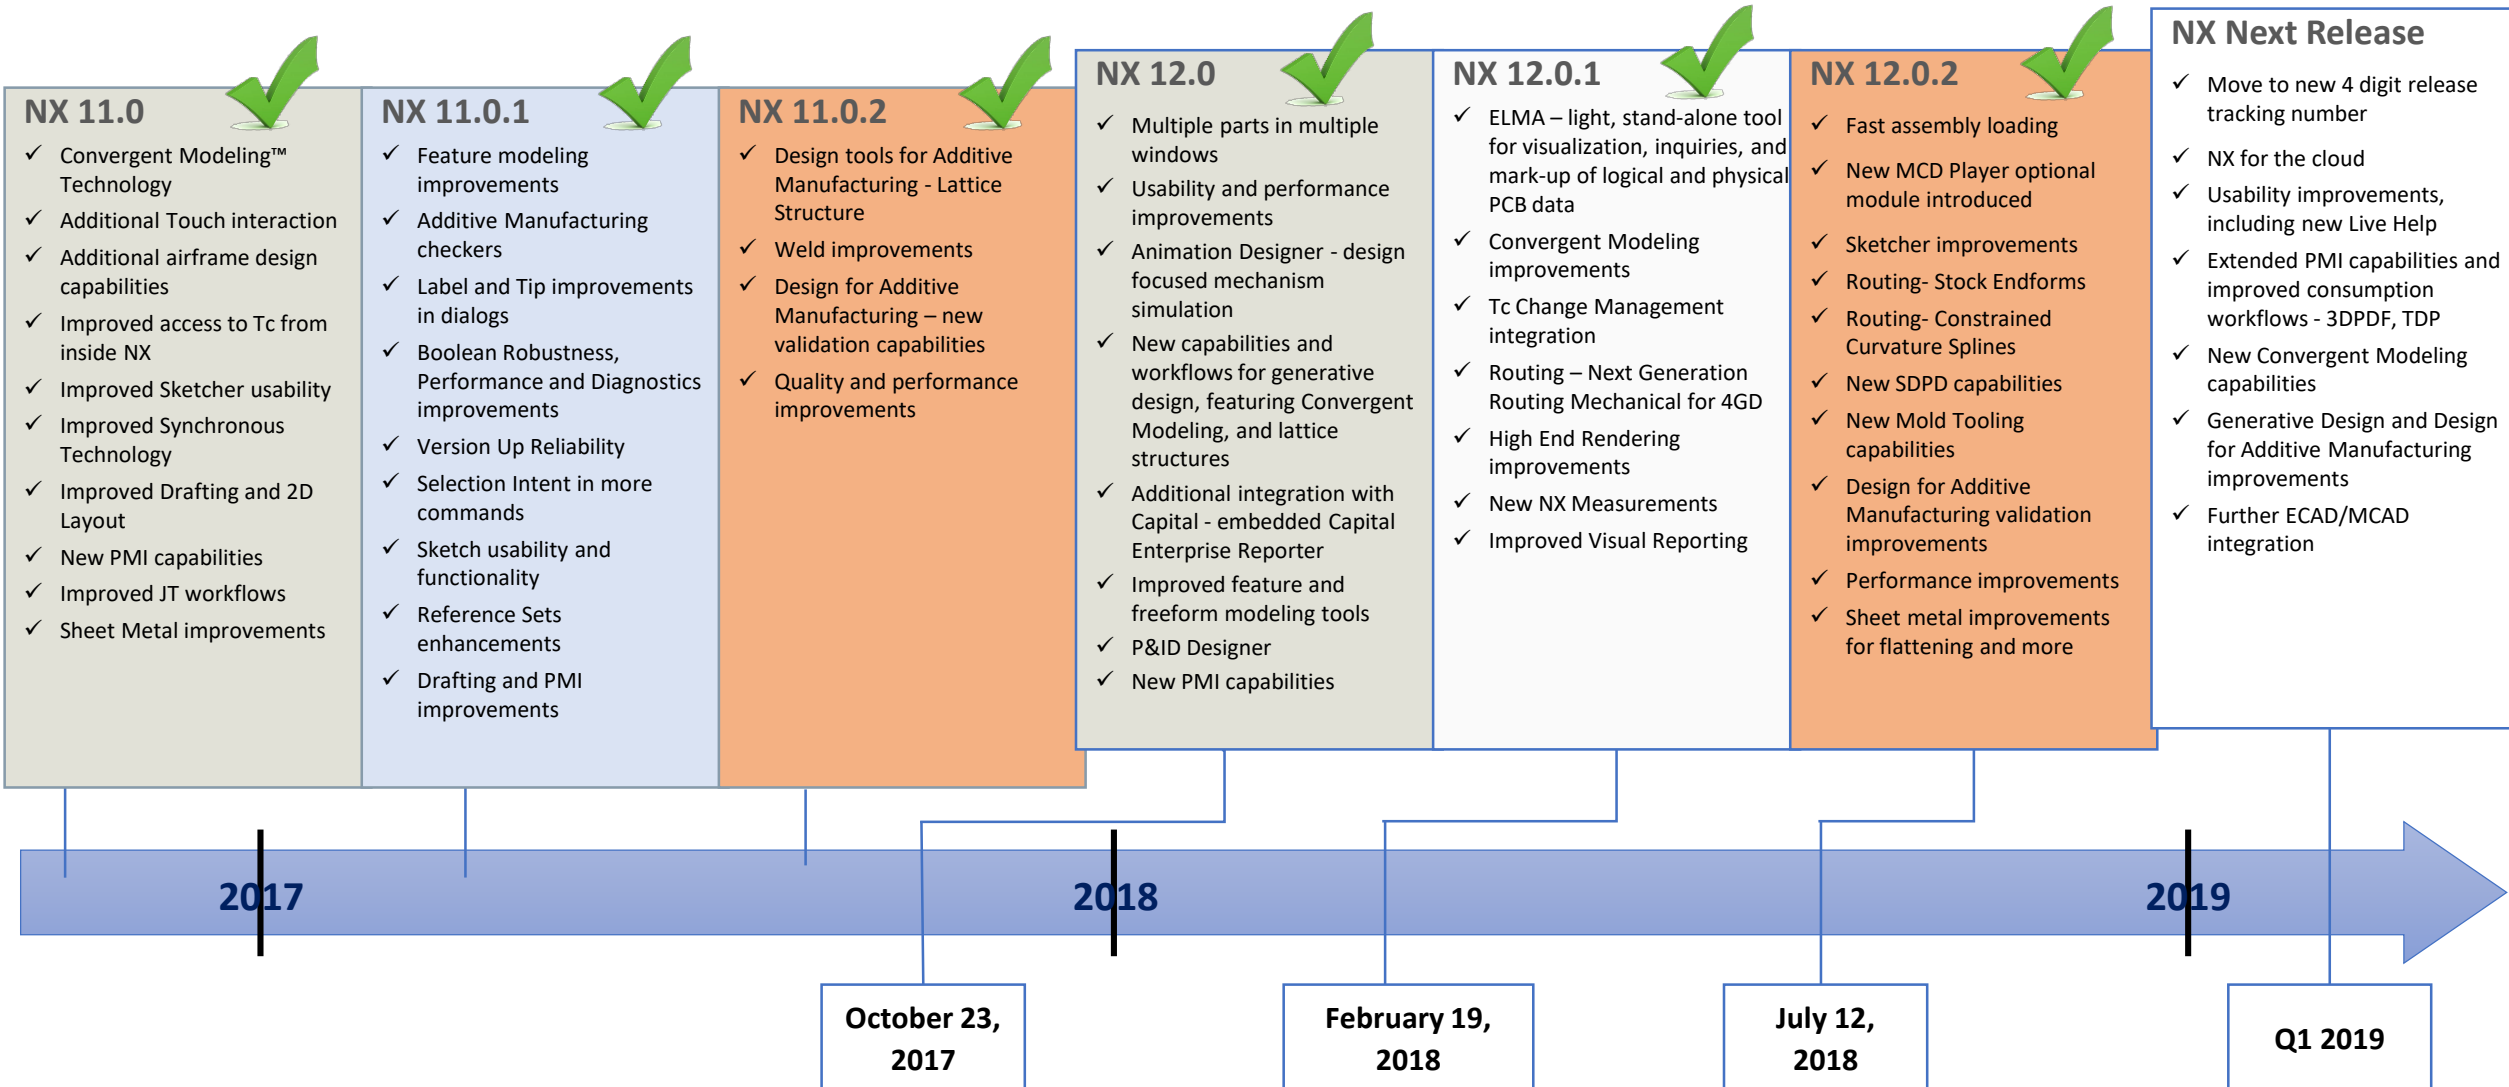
NX 11.0

✓ Convergent Modeling™ Technology
✓ Additional Touch interaction
✓ Additional airframe design capabilities
✓ Improved access to Tc from inside NX
✓ Improved Sketcher usability
✓ Improved Synchronous Technology
✓ Improved Drafting and 2D Layout
✓ New PMI capabilities
✓ Improved JT workflows
✓ Sheet Metal improvements

NX 11.0.1

✓ Feature modeling improvements
✓ Additive Manufacturing checkers
✓ Label and Tip improvements in dialogs
✓ Boolean Robustness, Performance and Diagnostics improvements
✓ Version Up Reliability
✓ Selection Intent in more commands
✓ Sketch usability and functionality
✓ Reference Sets enhancements
✓ Drafting and PMI improvements

NX 11.0.2

✓ Design tools for Additive Manufacturing - Lattice Structure
✓ Weld improvements
✓ Design for Additive Manufacturing – new validation capabilities
✓ Quality and performance improvements

NX 12.0

✓ Multiple parts in multiple windows
✓ Usability and performance improvements
✓ Animation Designer - design focused mechanism simulation
✓ New capabilities and workflows for generative design, featuring Convergent Modeling, and lattice structures
✓ Additional integration with Capital - embedded Capital Enterprise Reporter
✓ Improved feature and freeform modeling tools
✓ P&ID Designer
✓ New PMI capabilities

NX 12.0.1

✓ ELMA – light, stand-alone tool for visualization, inquiries, and mark-up of logical and physical PCB data
✓ Convergent Modeling improvements
✓ Tc Change Management integration
✓ Routing – Next Generation Routing Mechanical for 4GD
✓ High End Rendering improvements
✓ New NX Measurements
✓ Improved Visual Reporting

NX 12.0.2

✓ Fast assembly loading
✓ New MCD Player optional module introduced
✓ Sketcher improvements
✓ Routing- Stock Endforms
✓ Routing- Constrained Curvature Splines
✓ New SDPD capabilities
✓ New Mold Tooling capabilities
✓ Design for Additive Manufacturing validation improvements
✓ Performance improvements
✓ Sheet metal improvements for flattening and more

NX Next Release

✓ Move to new 4 digit release tracking number
✓ NX for the cloud
✓ Usability improvements, including new Live Help
✓ Extended PMI capabilities and improved consumption workflows - 3DPDF, TDP
✓ New Convergent Modeling capabilities
✓ Generative Design and Design for Additive Manufacturing improvements
✓ Further ECAD/MCAD integration

2017

2018

2019

October 23, 2017

February 19, 2018

July 12, 2018

Q1 2019